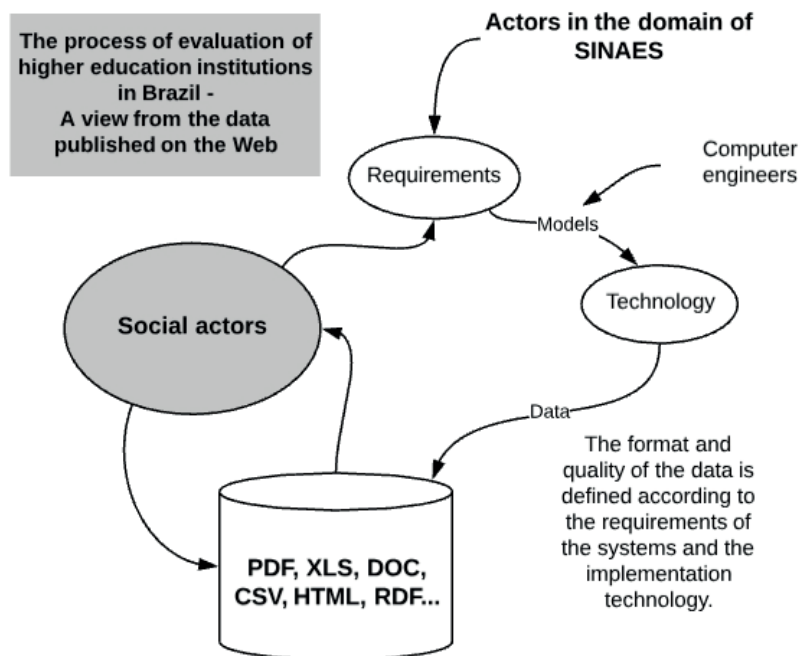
The process of evaluation of higher education institutions in Brazil - A view from the data published on the Web

Actors in the domain of SINAES

Requirements

Computer engineers

Models

Technology

Social actors

Data

The format and quality of the data is defined according to the requirements of the systems and the implementation technology.

PDF, XLS, DOC, CSV, HTML, RDF...